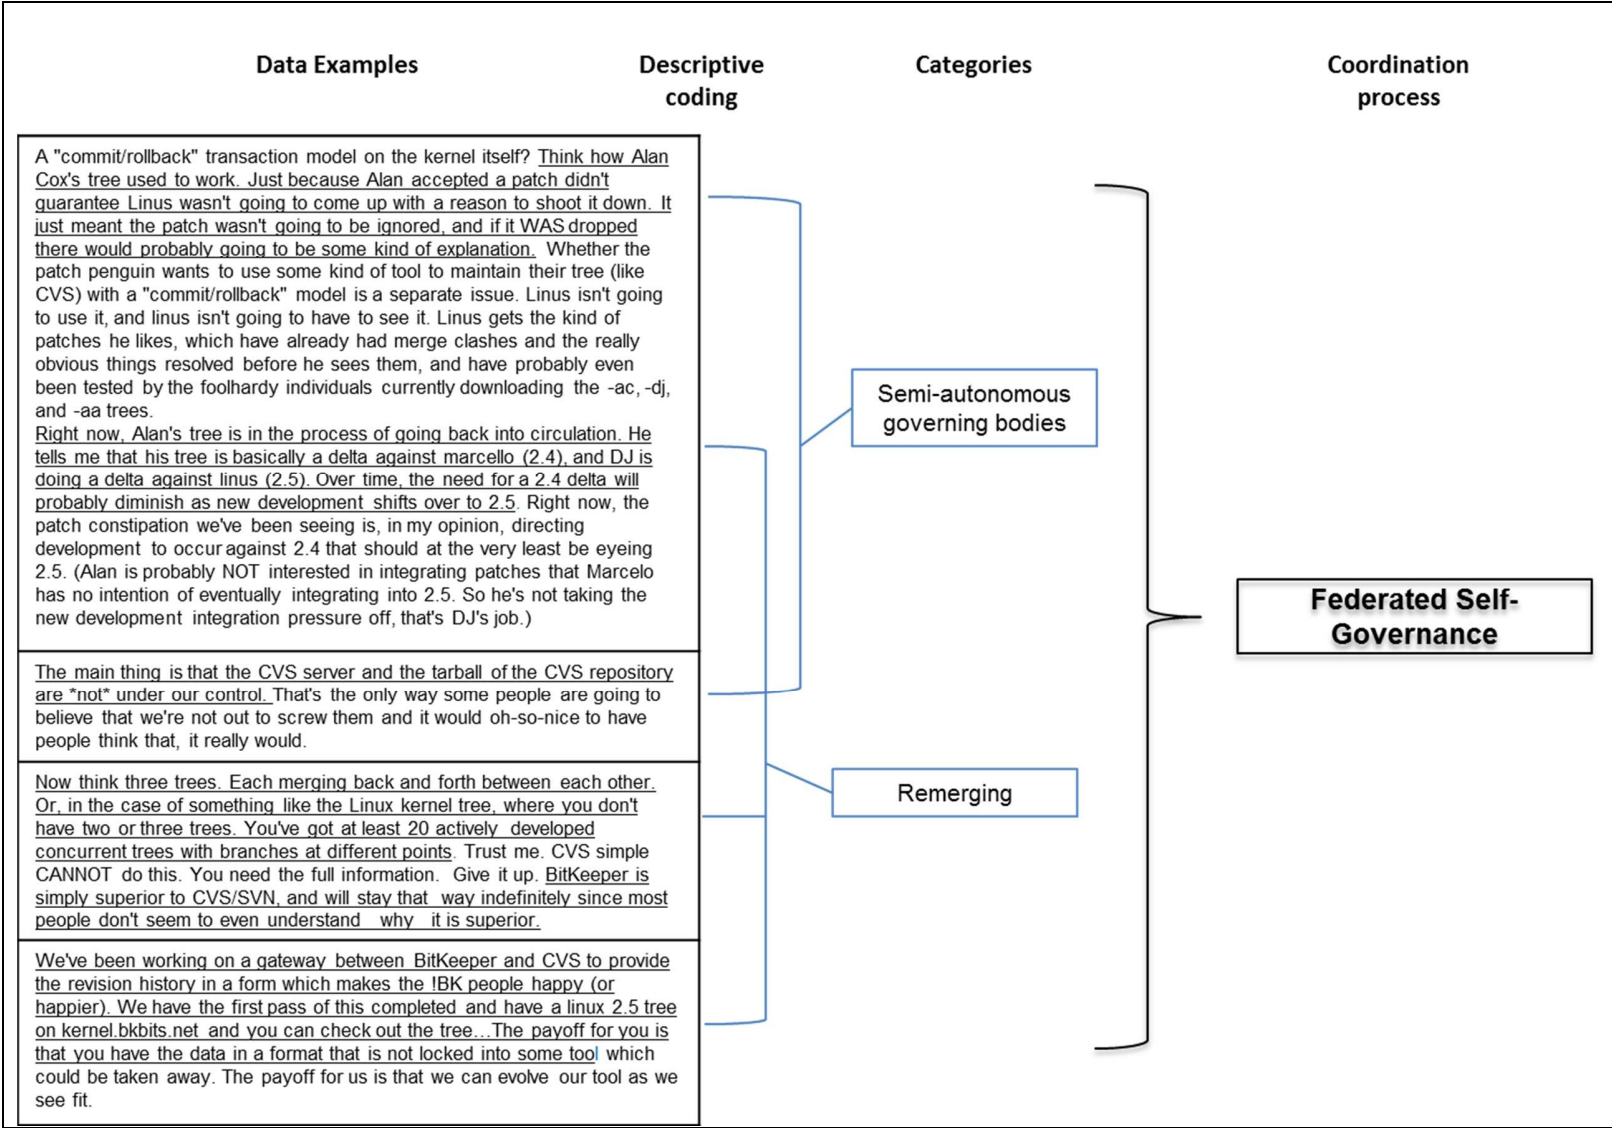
Data Examples

Descriptive coding

Categories

Coordination process

A "commit/rollback" transaction model on the kernel itself? Think how Alan Cox's tree used to work. Just because Alan accepted a patch didn't guarantee Linus wasn't going to come up with a reason to shoot it down. It just meant the patch wasn't going to be ignored, and if it WAS dropped there would probably going to be some kind of explanation. Whether the patch penguin wants to use some kind of tool to maintain their tree (like CVS) with a "commit/rollback" model is a separate issue. Linus isn't going to use it, and linus isn't going to have to see it. Linus gets the kind of patches he likes, which have already had merge clashes and the really obvious things resolved before he sees them, and have probably even been tested by the foolhardy individuals currently downloading the -ac, -dj, and -aa trees.
Right now, Alan's tree is in the process of going back into circulation. He tells me that his tree is basically a delta against marcello (2.4), and DJ is doing a delta against linus (2.5). Over time, the need for a 2.4 delta will probably diminish as new development shifts over to 2.5. Right now, the patch constipation we've been seeing is, in my opinion, directing development to occur against 2.4 that should at the very least be eyeing 2.5. (Alan is probably NOT interested in integrating patches that Marcelo has no intention of eventually integrating into 2.5. So he's not taking the new development integration pressure off, that's DJ's job.)

The main thing is that the CVS server and the tarball of the CVS repository are *not* under our control. That's the only way some people are going to believe that we're not out to screw them and it would oh-so-nice to have people think that, it really would.

Now think three trees. Each merging back and forth between each other. Or, in the case of something like the Linux kernel tree, where you don't have two or three trees. You've got at least 20 actively developed concurrent trees with branches at different points. Trust me. CVS simple CANNOT do this. You need the full information. Give it up. BitKeeper is simply superior to CVS/SVN, and will stay that way indefinitely since most people don't seem to even understand why it is superior.

We've been working on a gateway between BitKeeper and CVS to provide the revision history in a form which makes the !BK people happy (or happier). We have the first pass of this completed and have a linux 2.5 tree on kernel.bkbits.net and you can check out the tree…The payoff for you is that you have the data in a format that is not locked into some tool which could be taken away. The payoff for us is that we can evolve our tool as we see fit.

Semi-autonomous governing bodies

Remerging

Federated Self-Governance